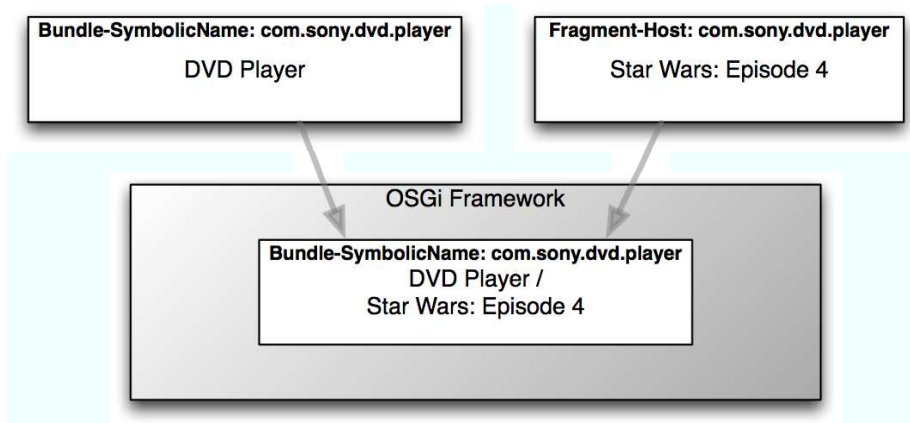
Bundle-SymbolicName: com.sony.dvd.player

DVD Player

Fragment-Host: com.sony.dvd.player

Star Wars: Episode 4

OSGi Framework

Bundle-SymbolicName: com.sony.dvd.player

DVD Player /
Star Wars: Episode 4